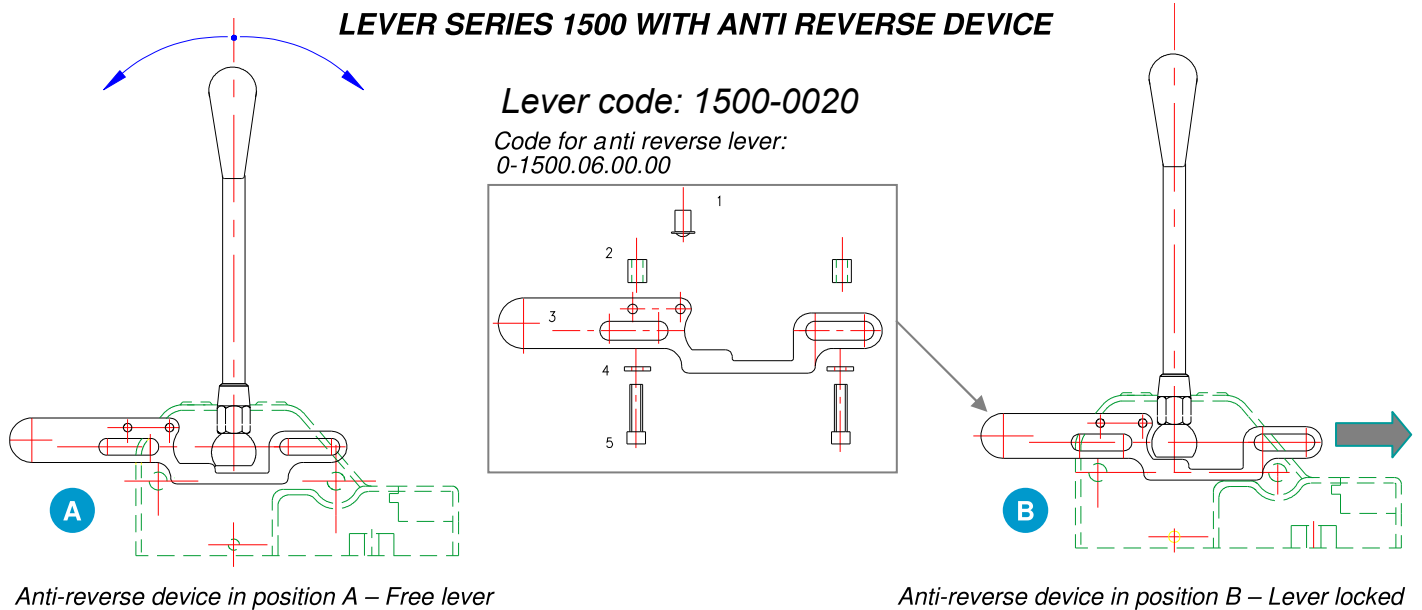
LEVER SERIES 1500 WITH ANTI REVERSE DEVICE

Lever code: 1500-0020

Code for anti reverse lever:
0-1500.06.00.00

1

2

3

4

5

A

B

Anti-reverse device in position A – Free lever

Anti-reverse device in position B – Lever locked